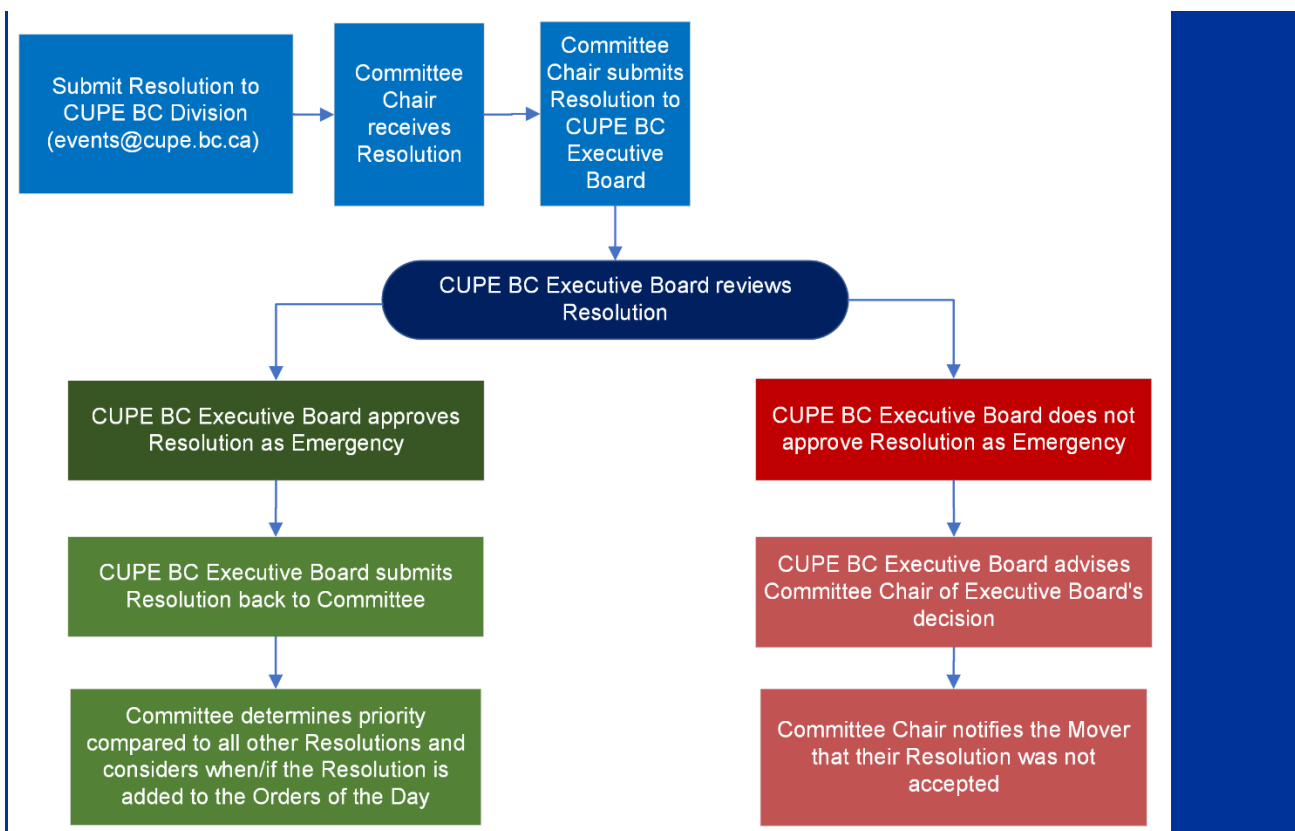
Submit Resolution to CUPE BC Division (events@cupe.bc.ca)

Committee Chair receives Resolution

Committee Chair submits Resolution to CUPE BC Executive Board

CUPE BC Executive Board reviews Resolution

CUPE BC Executive Board approves Resolution as Emergency

CUPE BC Executive Board submits Resolution back to Committee

Committee determines priority compared to all other Resolutions and considers when/if the Resolution is added to the Orders of the Day

CUPE BC Executive Board does not approve Resolution as Emergency

CUPE BC Executive Board advises Committee Chair of Executive Board's decision

Committee Chair notifies the Mover that their Resolution was not accepted